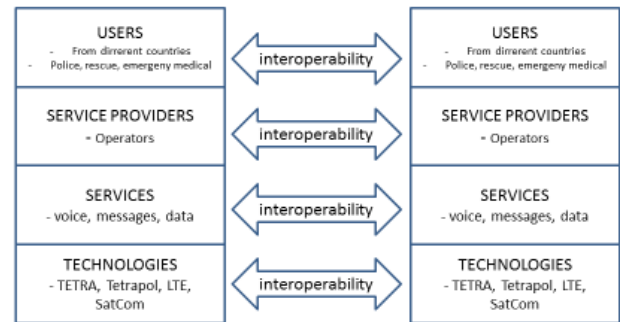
USERS
- From dirrerent countries
- Police, rescue, emergeny medical

interoperability

USERS
- From dirrerent countries
- Police, rescue, emergeny medical

SERVICE PROVIDERS
- Operators

interoperability

SERVICE PROVIDERS
- Operators

SERVICES
- voice, messages, data

interoperability

SERVICES
- voice, messages, data

TECHNOLOGIES
- TETRA, Tetrapol, LTE, SatCom

interoperability

TECHNOLOGIES
- TETRA, Tetrapol, LTE, SatCom